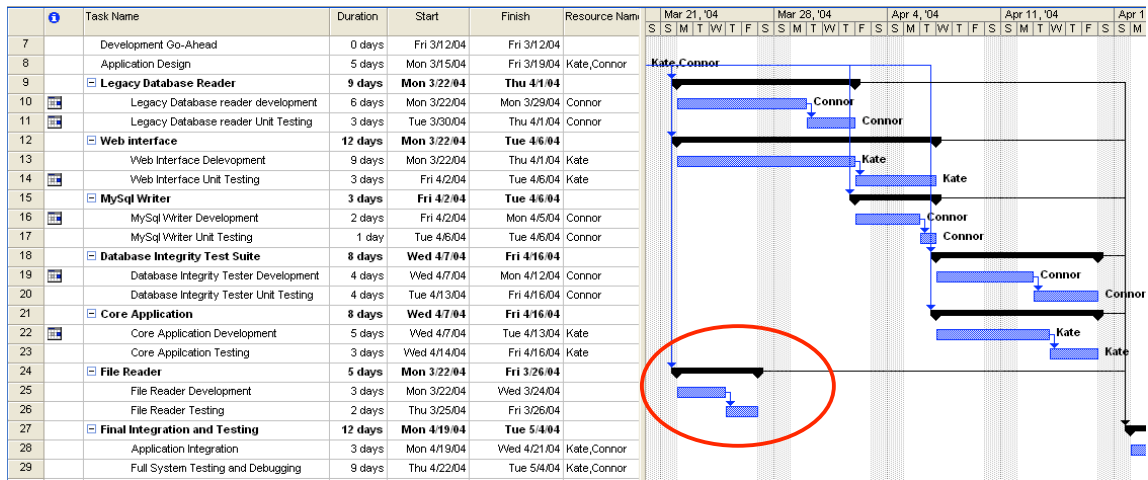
| | | Task Name | Duration | Start | Finish | Resource Nam |
|---|---|---|---|---|---|---|
| 7 | | Development Go-Ahead | 0 days | Fri 3/12/04 | Fri 3/12/04 | |
| 8 | | Application Design | 5 days | Mon 3/15/04 | Fri 3/19/04 | Kate,Connor |
| 9 | | Legacy Database Reader | 9 days | Mon 3/22/04 | Thu 4/1/04 | |
| 10 | | Legacy Database reader development | 6 days | Mon 3/22/04 | Mon 3/29/04 | Connor |
| 11 | | Legacy Database reader Unit Testing | 3 days | Tue 3/30/04 | Thu 4/1/04 | Connor |
| 12 | | Web interface | 12 days | Mon 3/22/04 | Tue 4/6/04 | |
| 13 | | Web Interface Delevopment | 9 days | Mon 3/22/04 | Thu 4/1/04 | Kate |
| 14 | | Web Interface Unit Testing | 3 days | Fri 4/2/04 | Tue 4/6/04 | Kate |
| 15 | | MySql Writer | 3 days | Fri 4/2/04 | Tue 4/6/04 | |
| 16 | | MySql Writer Development | 2 days | Fri 4/2/04 | Mon 4/5/04 | Connor |
| 17 | | MySql Writer Unit Testing | 1 day | Tue 4/6/04 | Tue 4/6/04 | Connor |
| 18 | | Database Integrity Test Suite | 8 days | Wed 4/7/04 | Fri 4/16/04 | |
| 19 | | Database Integrity Tester Development | 4 days | Wed 4/7/04 | Mon 4/12/04 | Connor |
| 20 | | Database Integrity Tester Unit Testing | 4 days | Tue 4/13/04 | Fri 4/16/04 | Connor |
| 21 | | Core Application | 8 days | Wed 4/7/04 | Fri 4/16/04 | |
| 22 | | Core Application Development | 5 days | Wed 4/7/04 | Tue 4/13/04 | Kate |
| 23 | | Core Application Testing | 3 days | Wed 4/14/04 | Fri 4/16/04 | Kate |
| 24 | | File Reader | 5 days | Mon 3/22/04 | Fri 3/26/04 | |
| 25 | | File Reader Development | 3 days | Mon 3/22/04 | Wed 3/24/04 | |
| 26 | | File Reader Testing | 2 days | Thu 3/25/04 | Fri 3/26/04 | |
| 27 | | Final Integration and Testing | 12 days | Mon 4/19/04 | Tue 5/4/04 | |
| 28 | | Application Integration | 3 days | Mon 4/19/04 | Wed 4/21/04 | Kate,Connor |
| 29 | | Full System Testing and Debugging | 9 days | Thu 4/22/04 | Tue 5/4/04 | Kate,Connor |

Mar 21, '04 Mar 28, '04 Apr 4, '04 Apr 11, '04 Apr 1
S S M T W T F S S M T W T F S S M T W T F S S M T W T F S S M

Kate,Connor
Connor
Connor
Kate
Kate
Connor
Connor
Connor
Connor
Kate
Kate